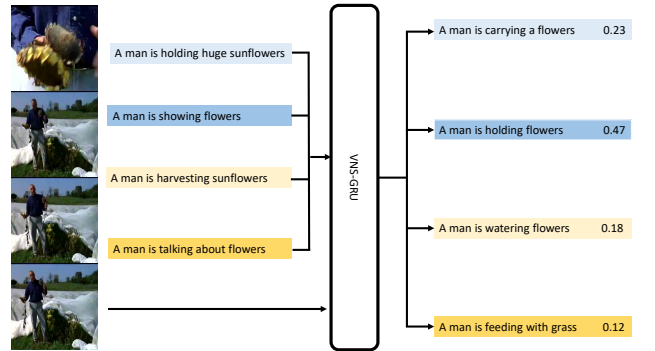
A man is holding huge sunflowers

A man is showing flowers

A man is harvesting sunflowers

A man is talking about flowers

VNS-GRU

A man is carrying a flowers 0.23

A man is holding flowers 0.47

A man is watering flowers 0.18

A man is feeding with grass 0.12